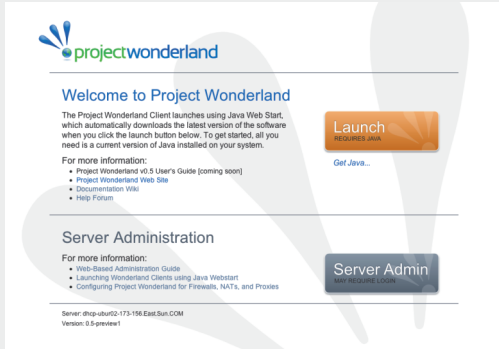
projectwonderland

Welcome to Project Wonderland

The Project Wonderland Client launches using Java Web Start, which automatically downloads the latest version of the software when you click the launch button below. To get started, all you need is a current version of Java installed on your system.

Launch
REQUIRES JAVA

Get Java...

For more information:
- Project Wonderland v0.5 User's Guide [coming soon]
- Project Wonderland Web Site
- Documentation Wiki
- Help Forum

Server Administration

For more information:
- Web-Based Administration Guide
- Launching Wonderland Clients using Java Webstart
- Configuring Project Wonderland for Firewalls, NATs, and Proxies

Server Admin
MAY REQUIRE LOGIN

Server: dhcp-uburl02-173-156.East.Sun.COM
Version: 0.5-preview1